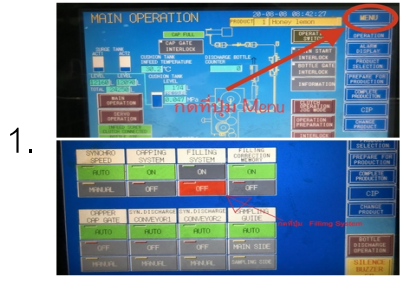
MAIN OPERATION 20-08-08 08:42:27 PRODUCT 1 Honey lemon MENU

CAP FULL CAP GATE INTERLOCK

SURGE TANK CUSHION TANK INFEED TEMPERATURE DISCHARGE BOTTLE COUNTER

OPERAT. SHIFT OPERATION ALARM DISPLAY FILLER START INTERLOCK PRODUCT SELECTION BOTTLE GATE INTERLOCK PREPARE FOR PRODUCTION INFORMATION COMPLETE PRODUCTION CIP CHANGE PRODUCT OPERATION PREPARATION

LEVEL LEVEL CUSHION TANK LEVEL

MAIN OPERATION SERVO OPERATION

กดที่ปุ่ม Menu

1.

SYNCHRO SPEED CAPPING SYSTEM FILLING SYSTEM FILLING CORRECTION MEMORY

AUTO ON ON ON

MANUAL OFF OFF OFF

SELECTION PREPARE FOR PRODUCTION COMPLETE PRODUCTION CIP CHANGE PRODUCT

CAPPER CAP GATE SYN.DISCHARGE CONVEYOR SYN.DISCHARGE CONVEYOR SAMPLING GUIDE

AUTO AUTO AUTO AUTO

OFF OFF OFF MAIN SIDE

MANUAL MANUAL MANUAL SAMPLING SIDE

กดที่ปุ่ม Filling System

BOTTLE DISCHARGE OPERATION

SILENCE BUZZER